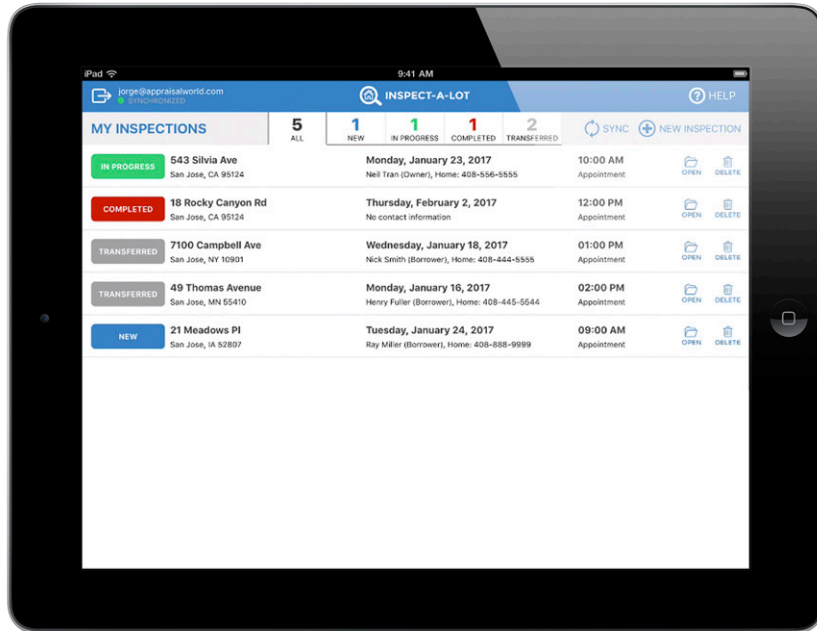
iPad 9:41 AM

jorge@appraisalworld.com
SYNCHRONIZED

INSPECT-A-LOT

HELP

MY INSPECTIONS

5
ALL

1
NEW

1
IN PROGRESS

1
COMPLETED

2
TRANSFERRED

SYNC

NEW INSPECTION

| | | | | | |
|---|---|---|---|---|---|
| IN PROGRESS | 543 Silvia Ave<br>San Jose, CA 95124 | Monday, January 23, 2017<br>Neil Tran (Owner), Home: 408-556-5555 | 10:00 AM<br>Appointment | OPEN | DELETE |
| COMPLETED | 18 Rocky Canyon Rd<br>San Jose, CA 95124 | Thursday, February 2, 2017<br>No contact information | 12:00 PM<br>Appointment | OPEN | DELETE |
| TRANSFERRED | 7100 Campbell Ave<br>San Jose, NY 10901 | Wednesday, January 18, 2017<br>Nick Smith (Borrower), Home: 408-444-5555 | 01:00 PM<br>Appointment | OPEN | DELETE |
| TRANSFERRED | 49 Thomas Avenue<br>San Jose, MN 55410 | Monday, January 16, 2017<br>Henry Fuller (Borrower), Home: 408-445-5644 | 02:00 PM<br>Appointment | OPEN | DELETE |
| NEW | 21 Meadows Pl<br>San Jose, IA 52807 | Tuesday, January 24, 2017<br>Ray Miller (Borrower), Home: 408-888-9999 | 09:00 AM<br>Appointment | OPEN | DELETE |